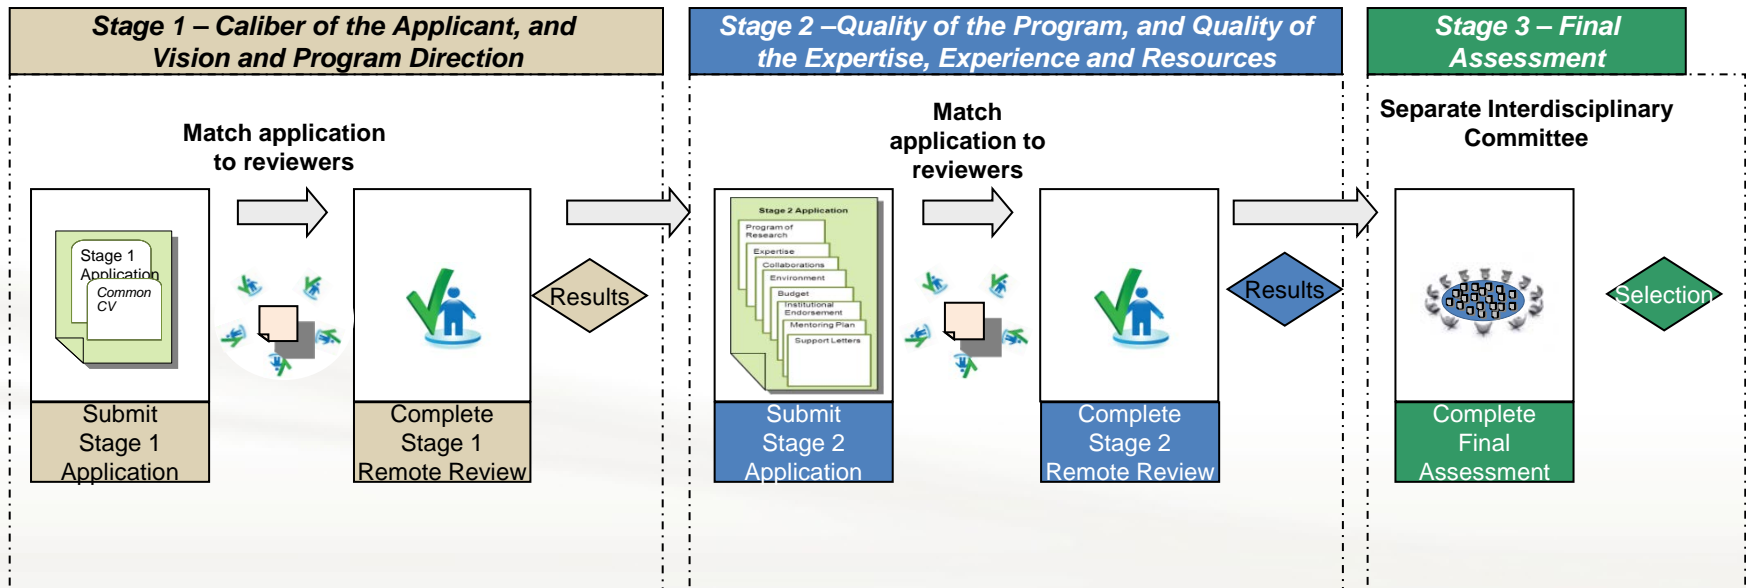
Stage 1 – Caliber of the Applicant, and Vision and Program Direction

Match application to reviewers

Stage 1 Application

Common CV

Submit Stage 1 Application

Complete Stage 1 Remote Review

Results

Stage 2 –Quality of the Program, and Quality of the Expertise, Experience and Resources

Match application to reviewers

Stage 2 Application

Program of Research

Expertise

Collaborations

Environment

Budget

Institutional Endorsement

Mentoring Plan

Support Letters

Submit Stage 2 Application

Complete Stage 2 Remote Review

Results

Stage 3 – Final Assessment

Separate Interdisciplinary Committee

Complete Final Assessment

Selection